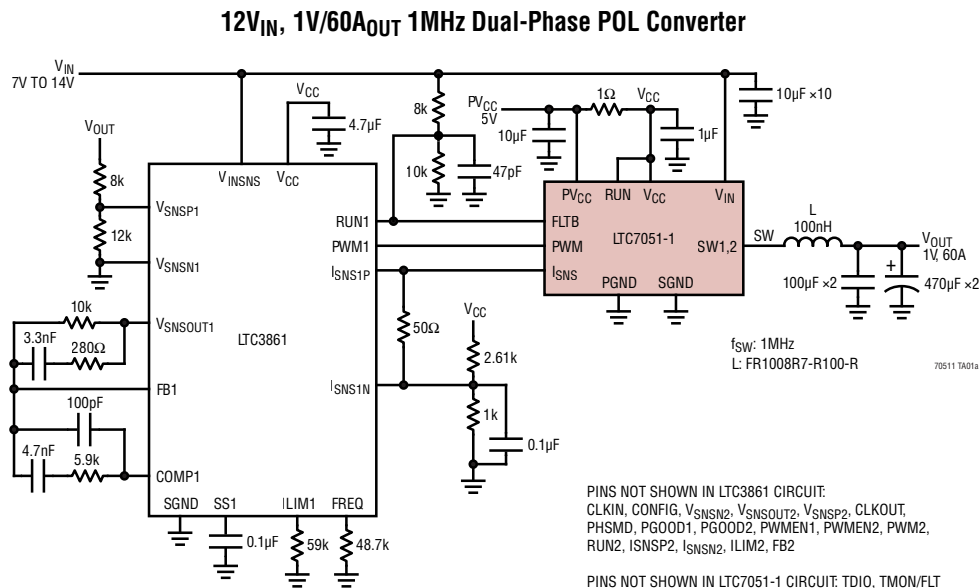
$12V_{IN}$, $1V/60A_{OUT}$ 1MHz Dual-Phase POL Converter

$V_{IN}$
7V TO 14V

$V_{OUT}$
8k
12k
$V_{CC}$
4.7µF
8k
10k
47pF
$PV_{CC}$
5V
10µF
1Ω
$V_{CC}$
1µF
10µF ×10

$V_{INSNS}$
$V_{CC}$
$V_{SNSP1}$
$V_{SNSN1}$
$V_{SNSOUT1}$
LTC3861
FB1
COMP1
SGND
SS1
ILIM1
FREQ
RUN1
PWM1
$I_{SNS1P}$
$I_{SNS1N}$

10k
3.3nF
280Ω
100pF
4.7nF
5.9k
0.1µF
59k
48.7k
50Ω
$V_{CC}$
2.61k
1k
0.1µF

$PV_{CC}$
RUN
$V_{CC}$
$V_{IN}$
FLTB
PWM
$I_{SNS}$
LTC7051-1
SW1,2
PGND
SGND

SW
L
100nH
$V_{OUT}$
1V, 60A
100µF ×2
470µF ×2

$f_{SW}$: 1MHz
L: FR1008R7-R100-R

70511 TA01a

PINS NOT SHOWN IN LTC3861 CIRCUIT:
CLKIN, CONFIG, $V_{SNSN2}$, $V_{SNSOUT2}$, $V_{SNSP2}$, CLKOUT, PHSMD, PGOOD1, PGOOD2, PWMEN1, PWMEN2, PWM2, RUN2, ISNSP2, $I_{SNSN2}$, ILIM2, FB2

PINS NOT SHOWN IN LTC7051-1 CIRCUIT: TDIO, TMON/FLT